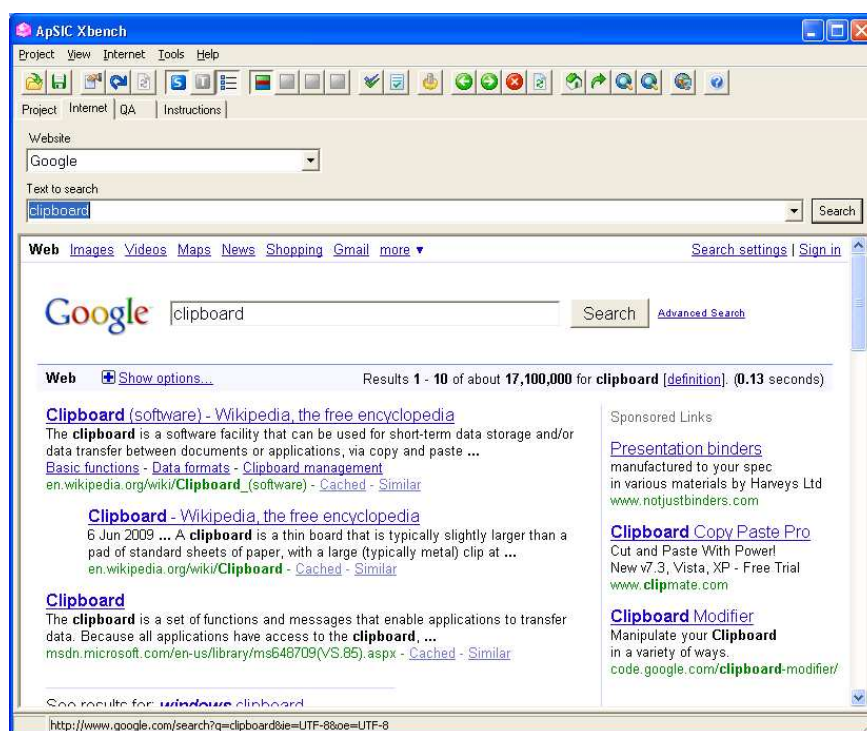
ApSIC Xbench

Project View Internet Tools Help

Project Internet QA Instructions

Website
Google

Text to search
clipboard

Search

Web Images Videos Maps News Shopping Gmail more ▾

Search settings | Sign in

Google clipboard Search Advanced Search

Web Show options...

Results 1 - 10 of about 17,100,000 for clipboard [definition]. (0.13 seconds)

Clipboard (software) - Wikipedia, the free encyclopedia
The clipboard is a software facility that can be used for short-term data storage and/or data transfer between documents or applications, via copy and paste ...
Basic functions - Data formats - Clipboard management
en.wikipedia.org/wiki/Clipboard_(software) - Cached - Similar

Clipboard - Wikipedia, the free encyclopedia
6 Jun 2009 ... A clipboard is a thin board that is typically slightly larger than a pad of standard sheets of paper, with a large (typically metal) clip at ...
en.wikipedia.org/wiki/Clipboard - Cached - Similar

Clipboard
The clipboard is a set of functions and messages that enable applications to transfer data. Because all applications have access to the clipboard, ...
msdn.microsoft.com/en-us/library/ms648709(VS.85).aspx - Cached - Similar

See results for: windows clipboard

Sponsored Links

Presentation binders
manufactured to your spec
in various materials by Harveys Ltd
www.notjustbinders.com

Clipboard Copy Paste Pro
Cut and Paste With Power!
New v7.3, Vista, XP - Free Trial
www.clipmate.com

Clipboard Modifier
Manipulate your Clipboard
in a variety of ways.
code.google.com/clipboard-modifier/

http://www.google.com/search?q=clipboard&ie=UTF-8&oe=UTF-8